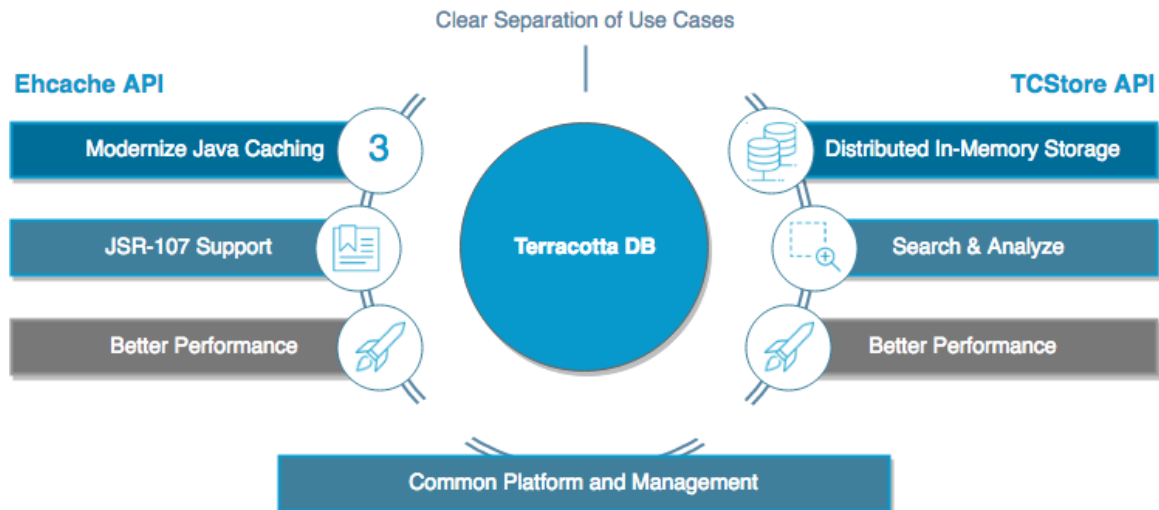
Clear Separation of Use Cases

Ehcache API

Modernize Java Caching

3

JSR-107 Support

Better Performance

Terracotta DB

TCStore API

Distributed In-Memory Storage

Search & Analyze

Better Performance

Common Platform and Management